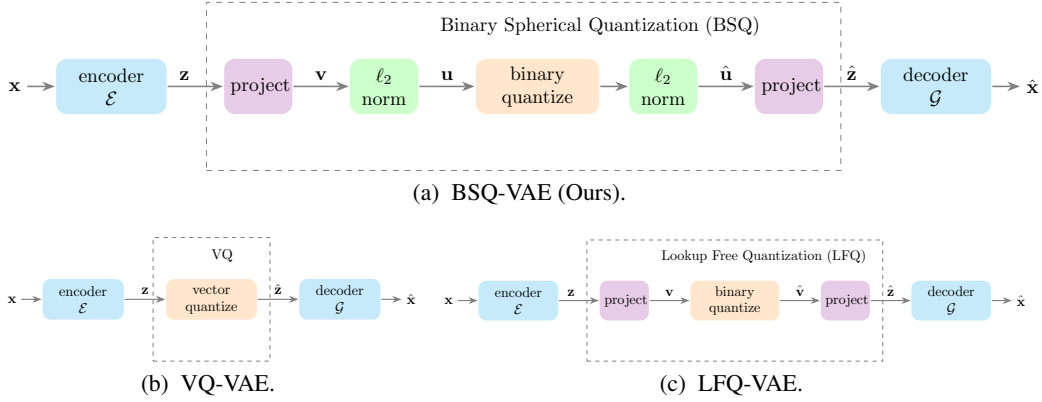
Binary Spherical Quantization (BSQ)

$\mathbf{x}$ encoder $\mathcal{E}$ $\mathbf{z}$ project $\mathbf{v}$ $\ell_2$ norm $\mathbf{u}$ binary quantize $\ell_2$ norm $\hat{\mathbf{u}}$ project $\hat{\mathbf{z}}$ decoder $\mathcal{G}$ $\hat{\mathbf{x}}$

(a) BSQ-VAE (Ours).

VQ

$\mathbf{x}$ encoder $\mathcal{E}$ $\mathbf{z}$ vector quantize $\hat{\mathbf{z}}$ decoder $\mathcal{G}$ $\hat{\mathbf{x}}$

(b) VQ-VAE.

Lookup Free Quantization (LFQ)

$\mathbf{x}$ encoder $\mathcal{E}$ $\mathbf{z}$ project $\mathbf{v}$ binary quantize $\hat{\mathbf{v}}$ project $\hat{\mathbf{z}}$ decoder $\mathcal{G}$ $\hat{\mathbf{x}}$

(c) LFQ-VAE.